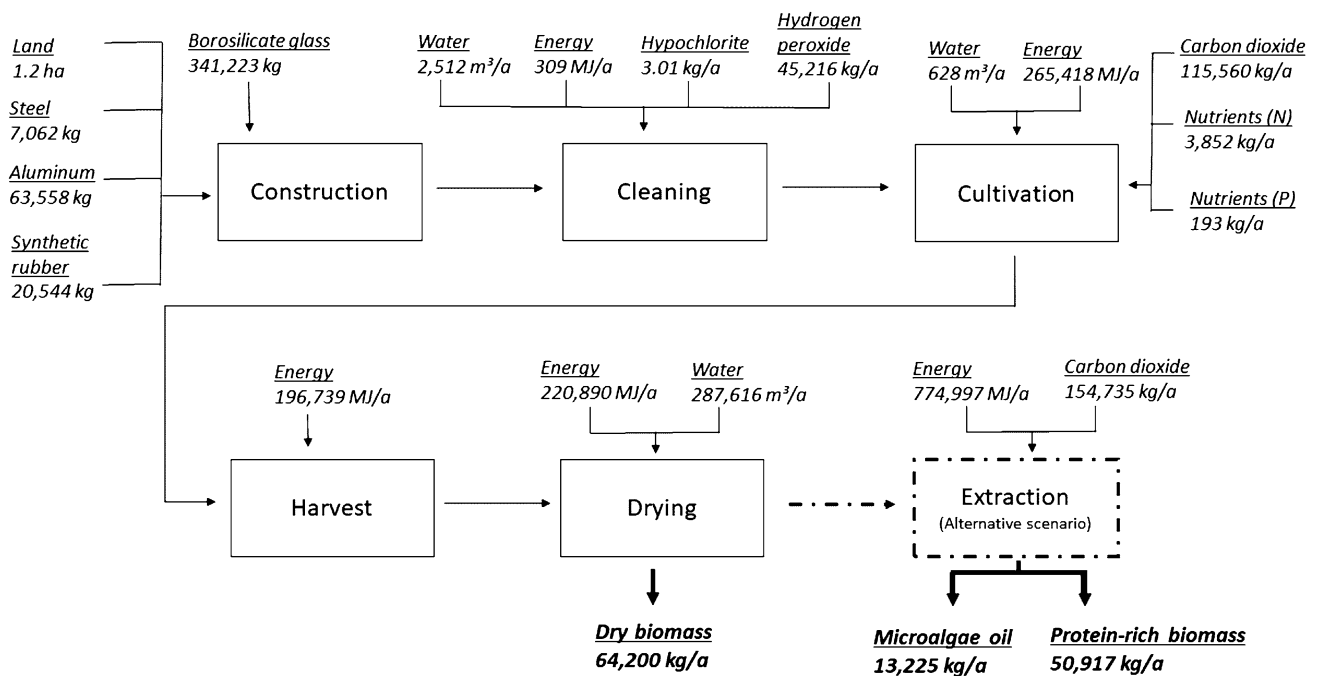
Land
1.2 ha

Steel
7,062 kg

Aluminum
63,558 kg

Synthetic rubber
20,544 kg

Borosilicate glass
341,223 kg

Construction

Water
2,512 m³/a

Energy
309 MJ/a

Hypochlorite
3.01 kg/a

Hydrogen peroxide
45,216 kg/a

Cleaning

Water
628 m³/a

Energy
265,418 MJ/a

Carbon dioxide
115,560 kg/a

Nutrients (N)
3,852 kg/a

Nutrients (P)
193 kg/a

Cultivation

Energy
196,739 MJ/a

Harvest

Energy
220,890 MJ/a

Water
287,616 m³/a

Drying

Dry biomass
64,200 kg/a

Energy
774,997 MJ/a

Carbon dioxide
154,735 kg/a

Extraction
(Alternative scenario)

Microalgae oil
13,225 kg/a

Protein-rich biomass
50,917 kg/a